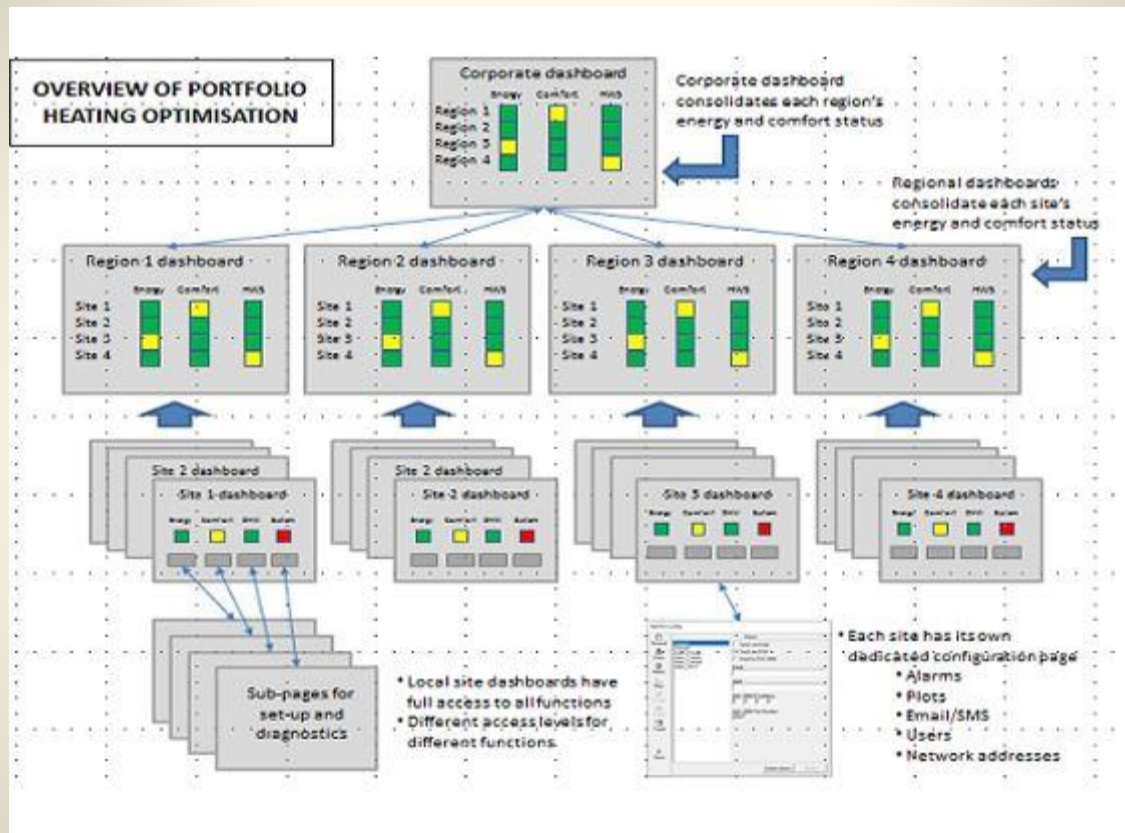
OVERVIEW OF PORTFOLIO HEATING OPTIMISATION

Corporate dashboard

Energy Comfort HWS

Region 1
Region 2
Region 3
Region 4

Corporate dashboard consolidates each region's energy and comfort status

Regional dashboards consolidate each site's energy and comfort status

Region 1 dashboard

Energy Comfort HWS

Site 1
Site 2
Site 3
Site 4

Region 2 dashboard

Energy Comfort HWS

Site 1
Site 2
Site 3
Site 4

Region 3 dashboard

Energy Comfort HWS

Site 1
Site 2
Site 3
Site 4

Region 4 dashboard

Energy Comfort HWS

Site 1
Site 2
Site 3
Site 4

Site 2 dashboard

Site 1 dashboard

Energy Comfort DHW System

Site 2 dashboard

Site 2 dashboard

Energy Comfort DHW System

Site 3 dashboard

Energy Comfort DHW System

Site 4 dashboard

Energy Comfort DHW System

Sub-pages for set-up and diagnostics

* Local site dashboards have full access to all functions
* Different access levels for different functions.

* Each site has its own dedicated configuration page
* Alarms
* Plots
* Email/SMS
* Users
* Network addresses